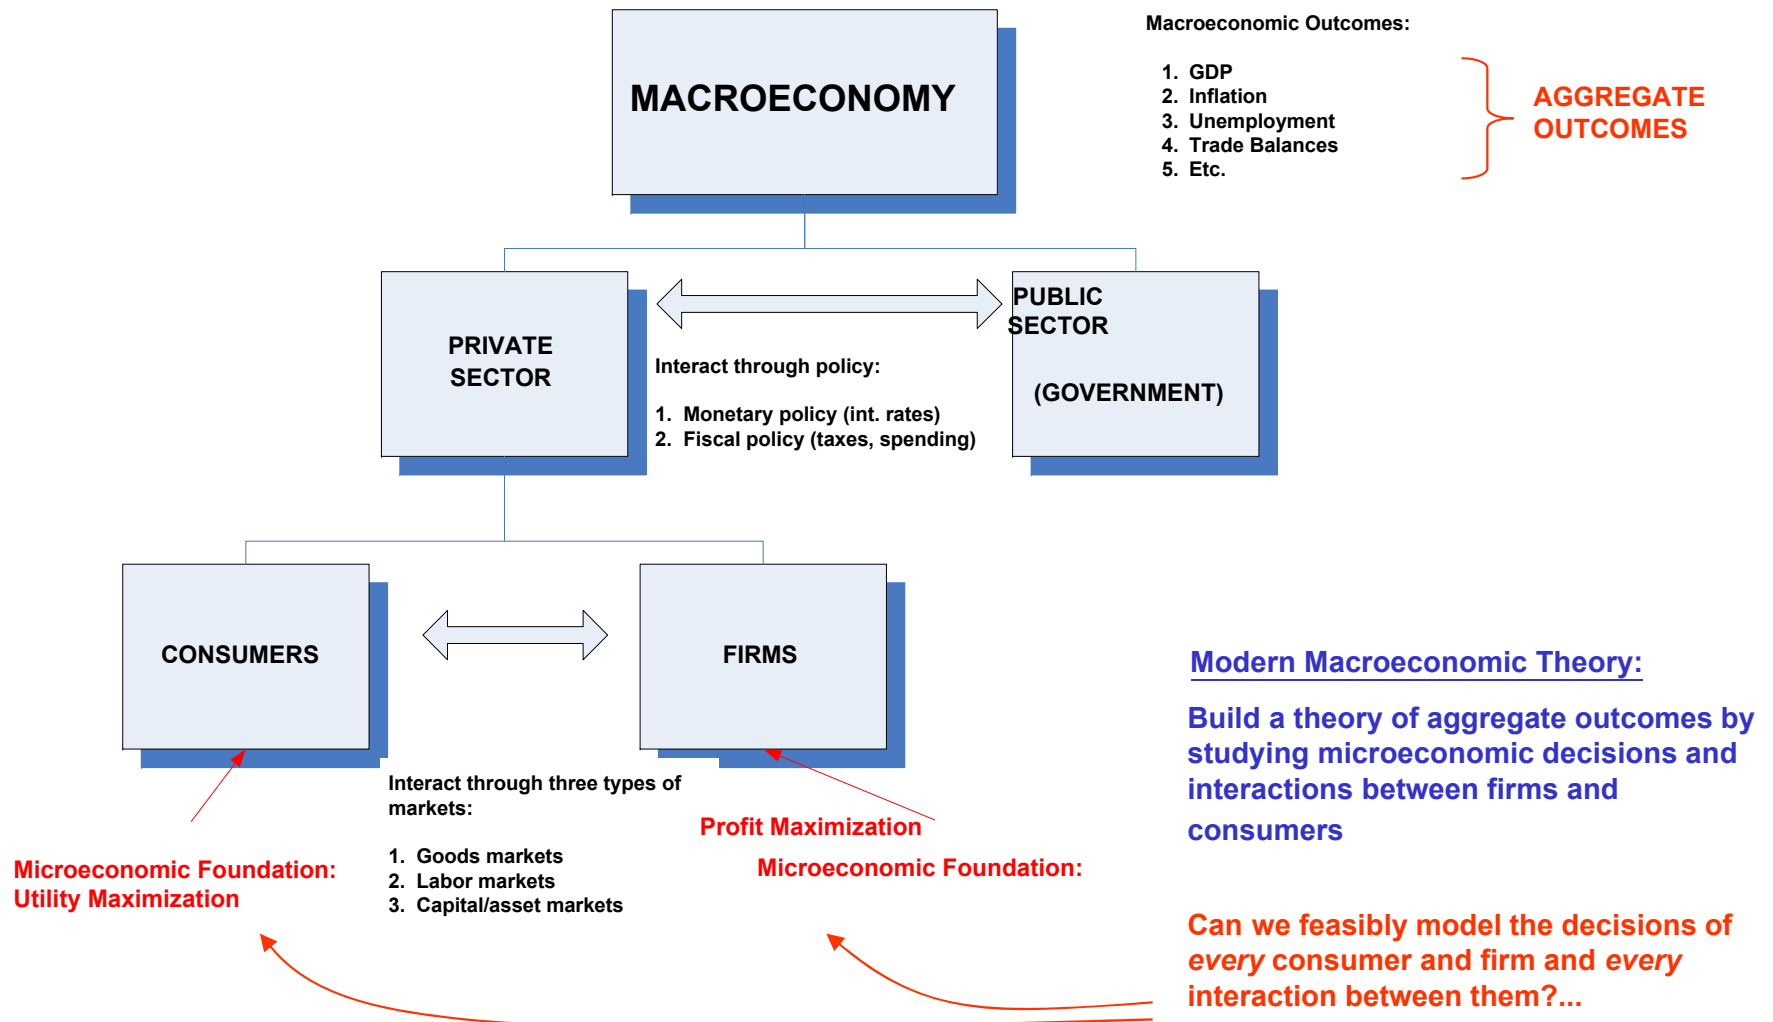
MACROECONOMY

Macroeconomic Outcomes:

1. GDP
2. Inflation
3. Unemployment
4. Trade Balances
5. Etc.

AGGREGATE OUTCOMES

PRIVATE SECTOR

PUBLIC SECTOR

(GOVERNMENT)

Interact through policy:

1. Monetary policy (int. rates)
2. Fiscal policy (taxes, spending)

CONSUMERS

FIRMS

Interact through three types of markets:

1. Goods markets
2. Labor markets
3. Capital/asset markets

Microeconomic Foundation: Utility Maximization

Profit Maximization

Microeconomic Foundation:

Modern Macroeconomic Theory:

Build a theory of aggregate outcomes by studying microeconomic decisions and interactions between firms and consumers

Can we feasibly model the decisions of *every* consumer and firm and *every* interaction between them?...